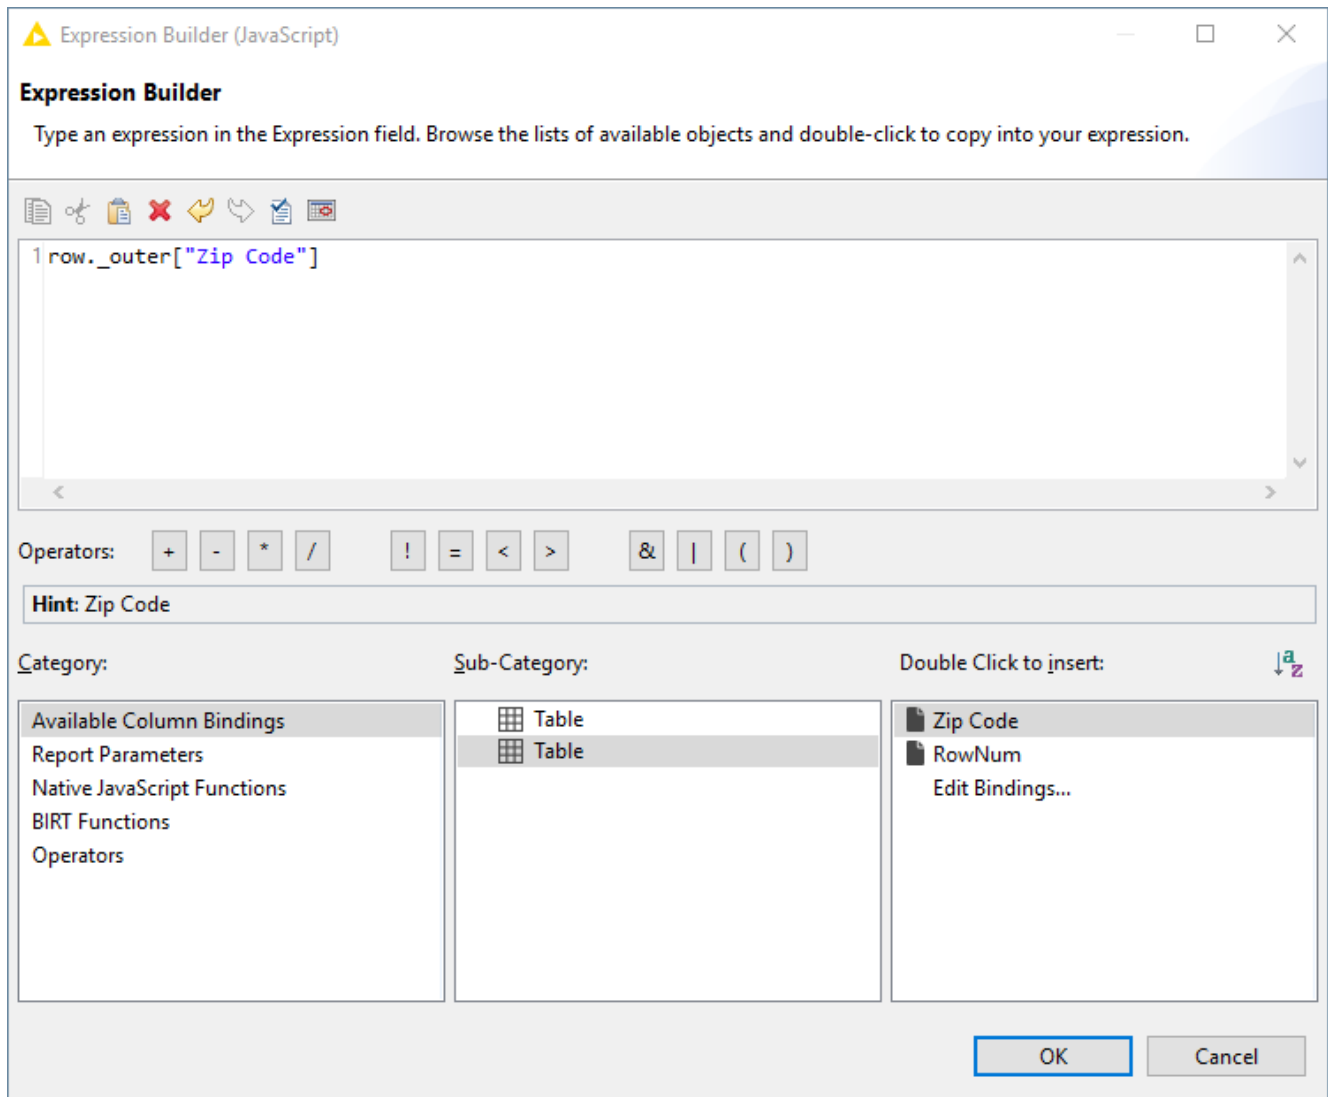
Expression Builder (JavaScript)

Expression Builder

Type an expression in the Expression field. Browse the lists of available objects and double-click to copy into your expression.

1 row._outer["Zip Code"]

Operators: + - * / ! = < > & | ( )

Hint: Zip Code

Category:

Available Column Bindings
Report Parameters
Native JavaScript Functions
BIRT Functions
Operators

Sub-Category:

Table
Table

Double Click to insert:

Zip Code
RowNum
Edit Bindings...

OK Cancel